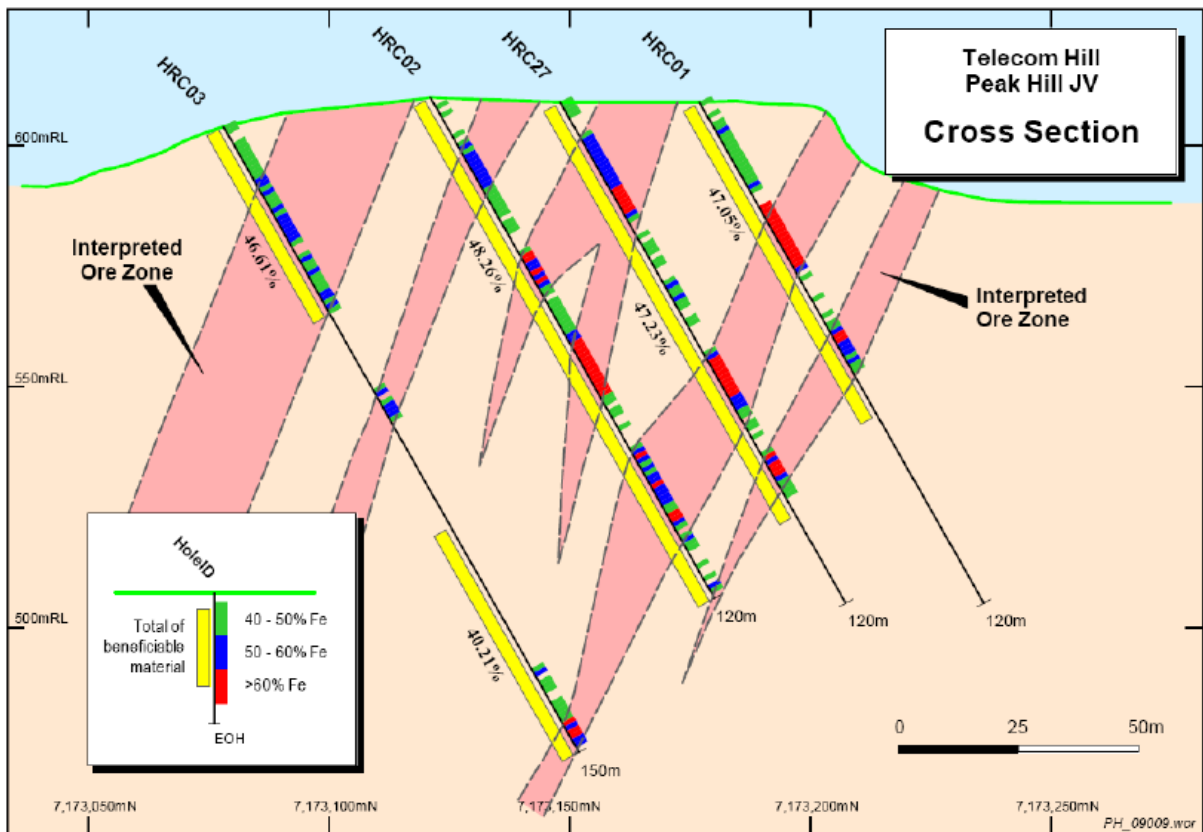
Telecom Hill
Peak Hill JV

Cross Section

HRC03
HRC02
HRC27
HRC01

600mRL
550mRL
500mRL

Interpreted Ore Zone

Interpreted Ore Zone

46.61%
48.26%
47.23%
47.05%
40.21%

120m
120m
120m
150m

HoleID
Total of beneficiable material
40 - 50% Fe
50 - 60% Fe
>60% Fe
EOH

0
25
50m

7,173,050mN
7,173,100mN
7,173,150mN
7,173,200mN
7,173,250mN

PH_09009.wor